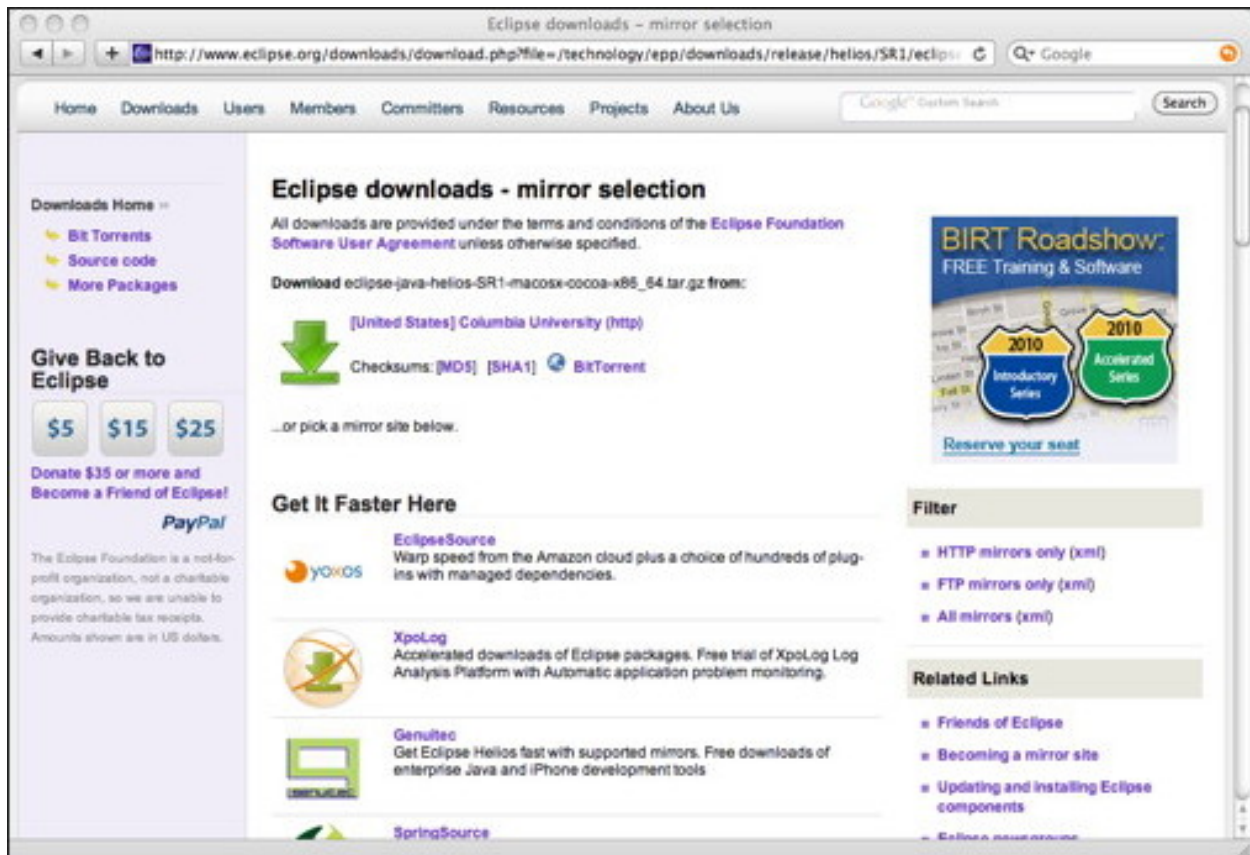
Eclipse downloads - mirror selection

http://www.eclipse.org/downloads/download.php?file=/technology/epp/downloads/release/helios/SR1/eclips

Q- Google

Home Downloads Users Members Committers Resources Projects About Us

Google Custom Search

Search

Downloads Home »

Bit Torrents
Source code
More Packages

Give Back to Eclipse

\$5 \$15 \$25

Donate \$35 or more and Become a Friend of Eclipse!

PayPal

The Eclipse Foundation is a not-for-profit organization, not a charitable organization, so we are unable to provide charitable tax receipts. Amounts shown are in US dollars.

Eclipse downloads - mirror selection

All downloads are provided under the terms and conditions of the Eclipse Foundation Software User Agreement unless otherwise specified.

Download eclipse-java-helios-SR1-macosx-cocoa-x86_64.tar.gz from:

[United States] Columbia University (http)

Checksums: [MD5] [SHA1] BitTorrent

...or pick a mirror site below.

Get It Faster Here

yoxos

EclipseSource
Warp speed from the Amazon cloud plus a choice of hundreds of plug-ins with managed dependencies.

XpoLog
Accelerated downloads of Eclipse packages. Free trial of XpoLog Log Analysis Platform with Automatic application problem monitoring.

Genuitec
Get Eclipse Helios fast with supported mirrors. Free downloads of enterprise Java and iPhone development tools

genuitec

SpringSource

BIRT Roadshow:
FREE Training & Software

2010 Introductory Series

2010 Accelerated Series

Reserve your seat

Filter

HTTP mirrors only (xml)
FTP mirrors only (xml)
All mirrors (xml)

Related Links

Friends of Eclipse
Becoming a mirror site
Updating and installing Eclipse components
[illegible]